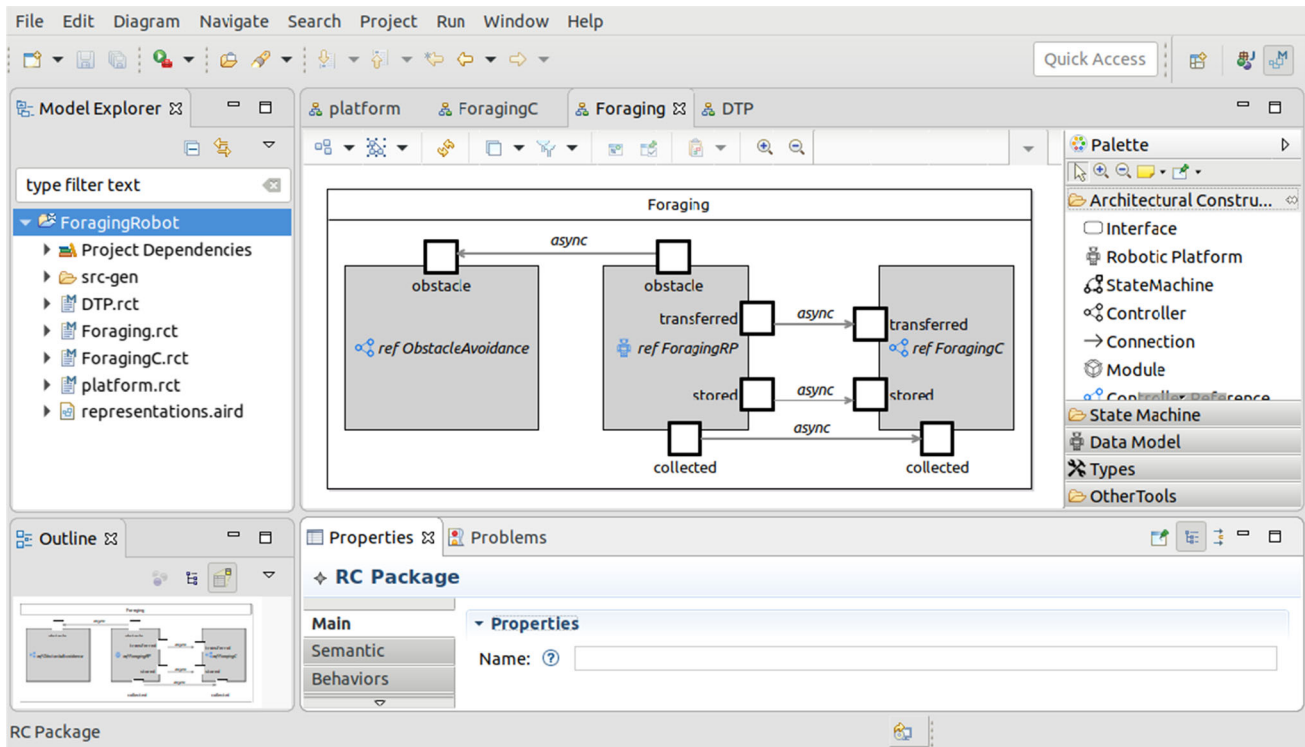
File Edit Diagram Navigate Search Project Run Window Help

Quick Access

Model Explorer

type filter text

ForagingRobot
Project Dependencies
src-gen
DTP.rct
Foraging.rct
ForagingC.rct
platform.rct
representations.aird

platform ForagingC Foraging DTP

Foraging

async
obstacle
obstacle
ref ObstacleAvoidance
transferred
async
transferred
ref ForagingRP
ref ForagingC
stored
async
stored
async
collected
collected

Palette
Architectural Constru...
Interface
Robotic Platform
StateMachine
Controller
Connection
Module
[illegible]
State Machine
Data Model
Types
OtherTools

Outline

Properties Problems

RC Package

Main
Semantic
Behaviors

Properties
Name:

RC Package